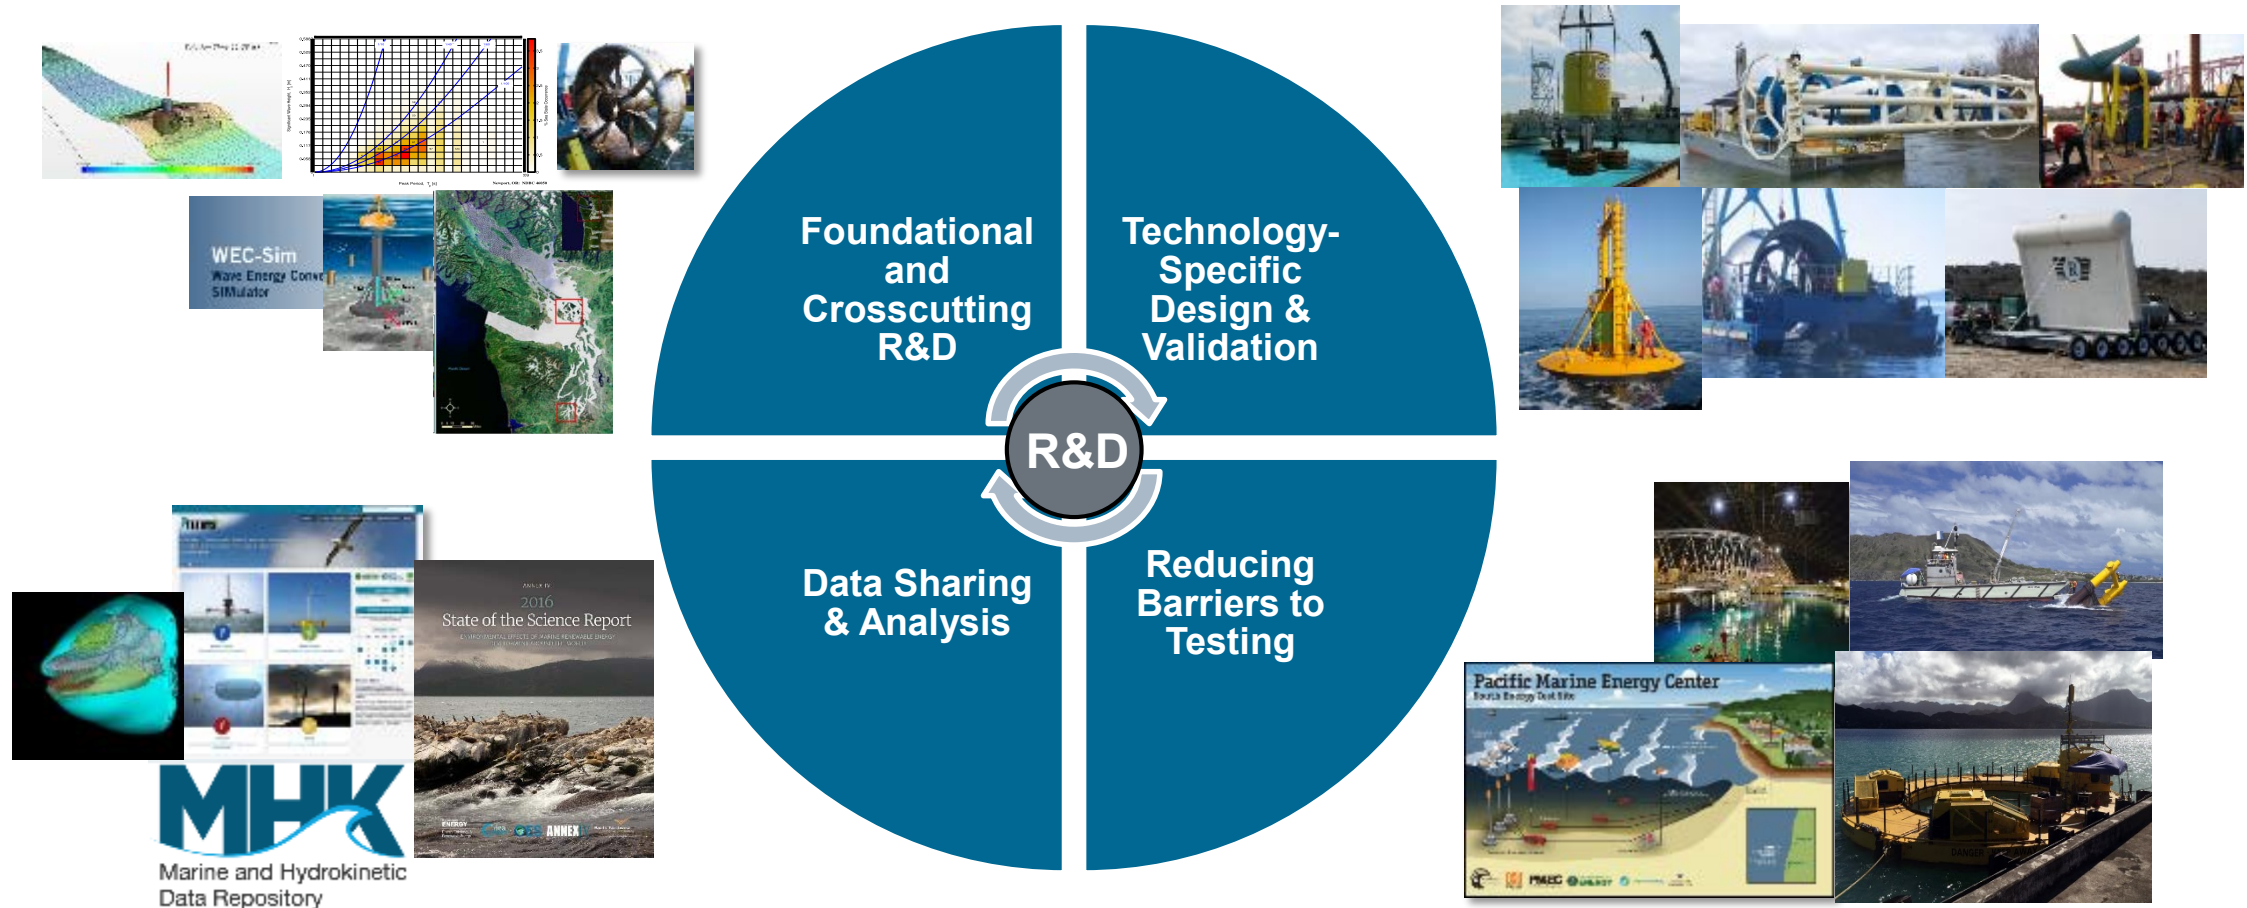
Foundational and Crosscutting R&D

Technology-Specific Design & Validation

R&D

Data Sharing & Analysis

Reducing Barriers to Testing

WEC-Sim
Wave Energy Conv
SIMulator

2016
State of the Science Report

ANNEX

MHK
Marine and Hydrokinetic Data Repository

Pacific Marine Energy Center
South Energy Test Site

PMEC